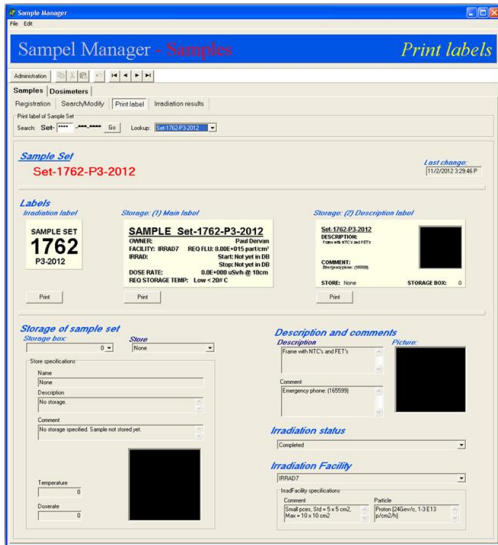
Sample Manager

File Edit

Sampel Manager - Samples

Print labels

Administration

Samples Dosimeters

Registration Search/Modify Print label Irradiation results

Print label of Sample Set

Search: Set-**** -***-**** Go Lookup: Set-1762-P3-2012

Sample Set

Set-1762-P3-2012

Last change:
11/2/2012 3:29:46 P

Labels

Irradiation label

SAMPLE SET
1762
P3-2012

Print

Storage: (1) Main label

SAMPLE Set-1762-P3-2012
OWNER: Paul Dervan
FACILITY: IRRAD7 REQ FLU: 0.00E+015 part/cm²
IRRAD: Start: Not yet in DB
Stop: Not yet in DB
DOSE RATE: 0.0E+000 uSv/h @ 10cm
REQ STORAGE TEMP: Low < 20# C

Print

Storage: (2) Description label

Set-1762-P3-2012
DESCRIPTION:
Frame with NTC's and FET's

COMMENT:
Emergency phone: (165599)

STORE: None STORAGE BOX: 0

Print

Storage of sample set

Storage box: 0

Store
None

Store specifications

Name
None

Description
No storage.

Comment
No storage specified. Sample not stored yet.

Temperature
0

Doserate
0

Description and comments

Description
Frame with NTC's and FET's

Picture:

Comment
Emergency phone: (165599)

Irradiation status

Completed

Irradiation Facility

IRRAD7

IrradFacility specifications

Comment
Small pcss, Std = 5 x 5 cm2, Max = 10 x 10 cm2

Particle
Proton (24GeV/c, 1-3 E13 p/cm2/h)